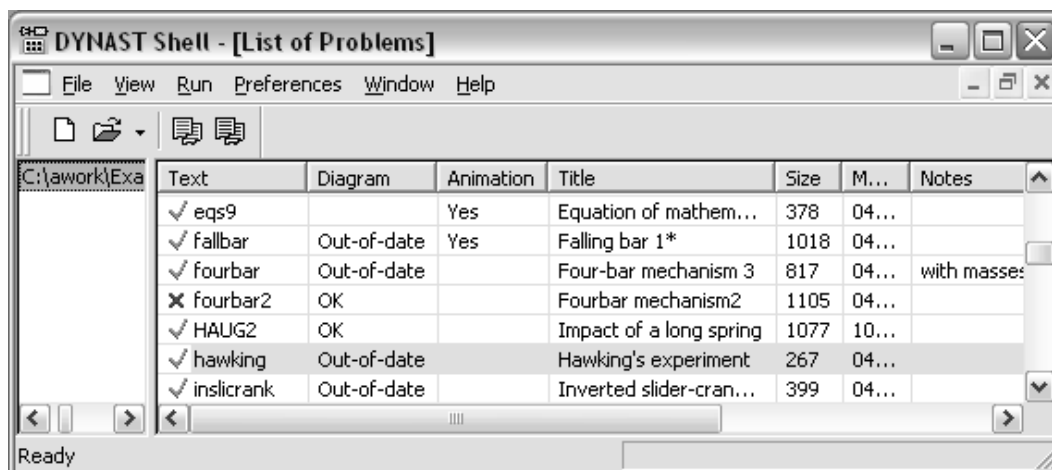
DYNAST Shell - [List of Problems]

File View Run Preferences Window Help

C:\awork\Exa

| Text | Diagram | Animation | Title | Size | M... | Notes |
|---|---|---|---|---|---|---|
| ✓ eqs9 | | Yes | Equation of mathem... | 378 | 04... | |
| ✓ fallbar | Out-of-date | Yes | Falling bar 1* | 1018 | 04... | |
| ✓ fourbar | Out-of-date | | Four-bar mechanism 3 | 817 | 04... | with masse |
| ✕ fourbar2 | OK | | Fourbar mechanism2 | 1105 | 04... | |
| ✓ HAUG2 | OK | | Impact of a long spring | 1077 | 10... | |
| ✓ hawking | Out-of-date | | Hawking's experiment | 267 | 04... | |
| ✓ inslicrank | Out-of-date | | Inverted slider-cran... | 399 | 04... | |

Ready